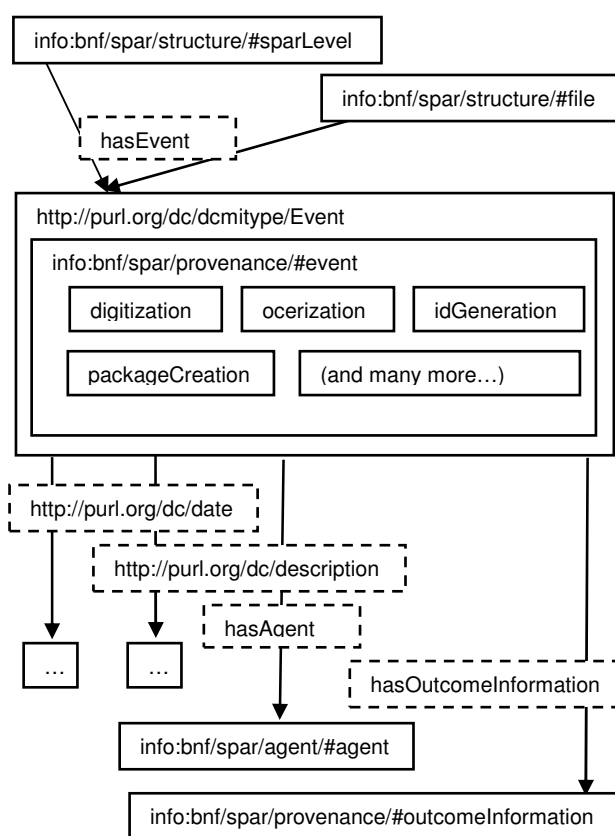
info:bnf/spar/structure/#sparLevel

info:bnf/spar/structure/#file

hasEvent

http://purl.org/dc/dcmitype/Event

info:bnf/spar/provenance/#event

digitization

ocerization

idGeneration

packageCreation

(and many more…)

http://purl.org/dc/date

http://purl.org/dc/description

hasAgent

…

…

hasOutcomeInformation

info:bnf/spar/agent/#agent

info:bnf/spar/provenance/#outcomeInformation